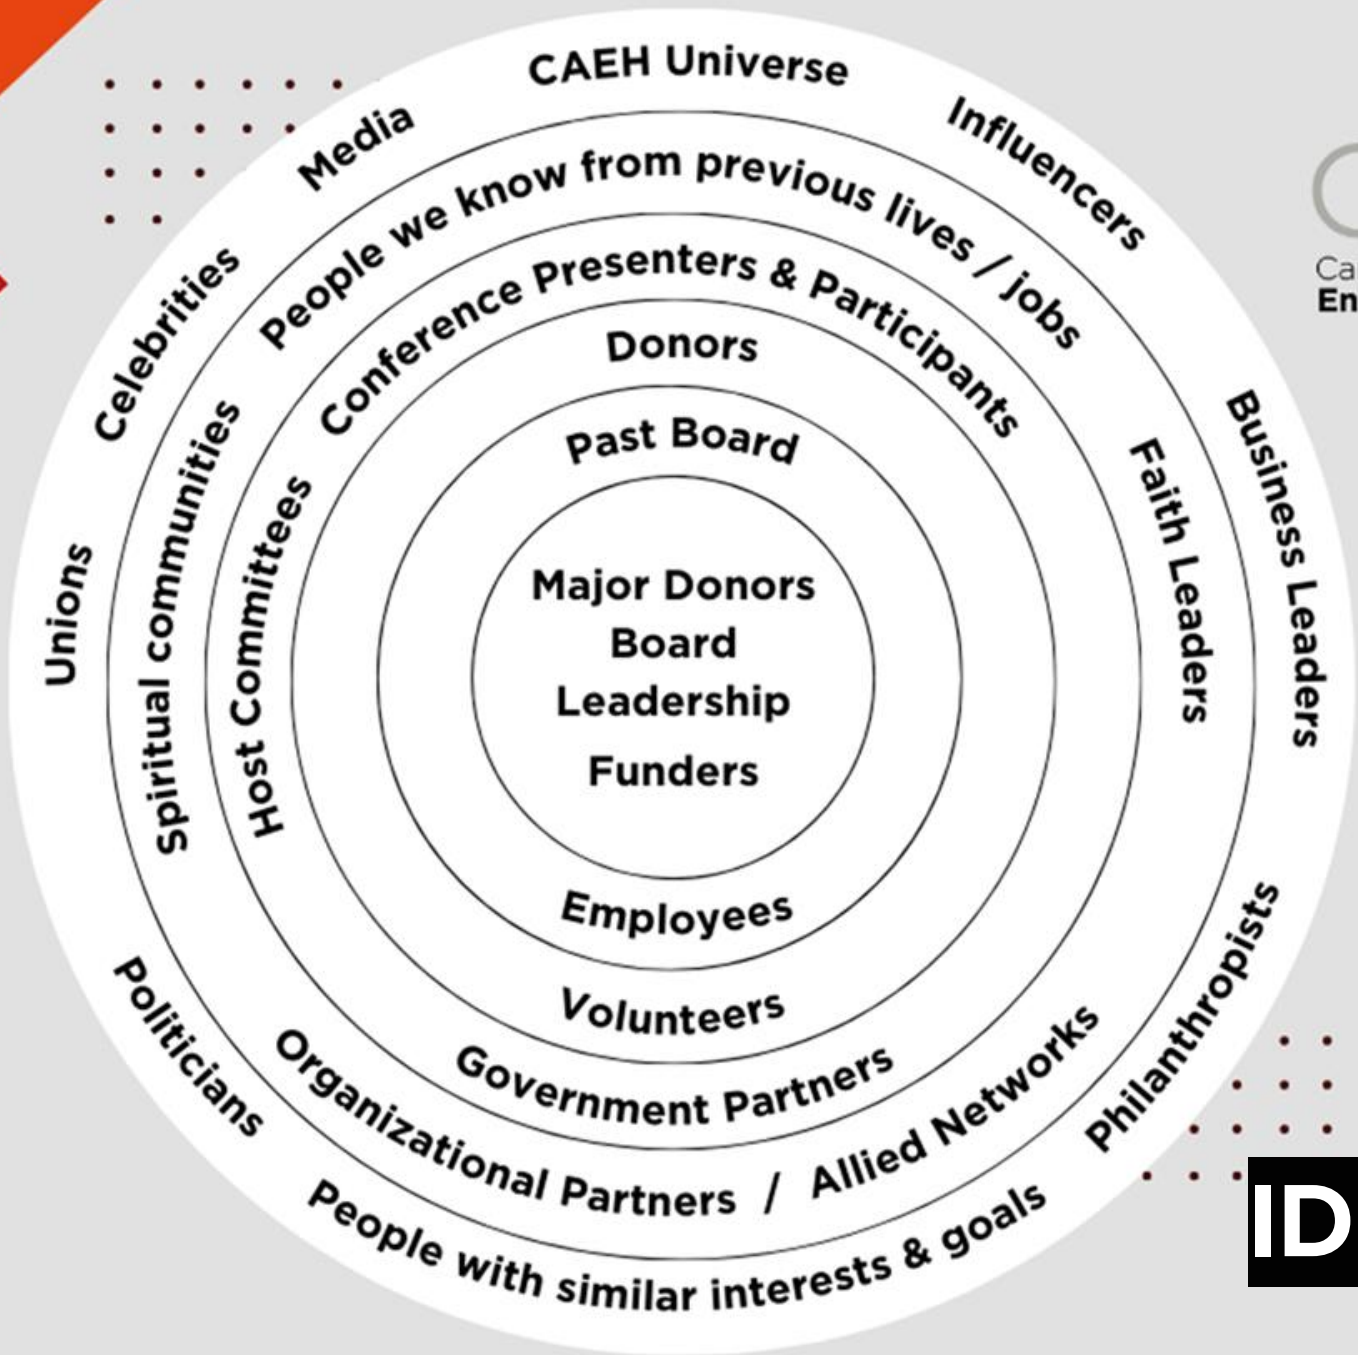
CAEH Universe

Media

Influencers

Celebrities

Unions

Business Leaders

Politicians

Philanthropists

People we know from previous lives / jobs

Spiritual communities

Faith Leaders

People with similar interests & goals

Conference Presenters & Participants

Host Committees

Organizational Partners / Allied Networks

Donors

Government Partners

Past Board

Volunteers

Employees

Major Donors
Board
Leadership
Funders

Ca
En

ID